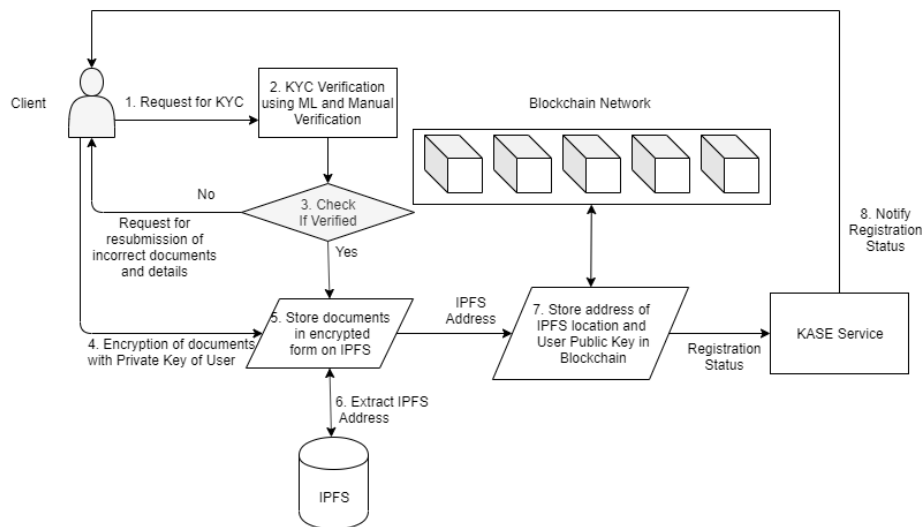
Client

1. Request for KYC

2. KYC Verification using ML and Manual Verification

Blockchain Network

No

3. Check If Verified

Request for resubmission of incorrect documents and details

Yes

8. Notify Registration Status

4. Encryption of documents with Private Key of User

5. Store documents in encrypted form on IPFS

IPFS Address

7. Store address of IPFS location and User Public Key in Blockchain

Registration Status

KASE Service

6. Extract IPFS Address

IPFS